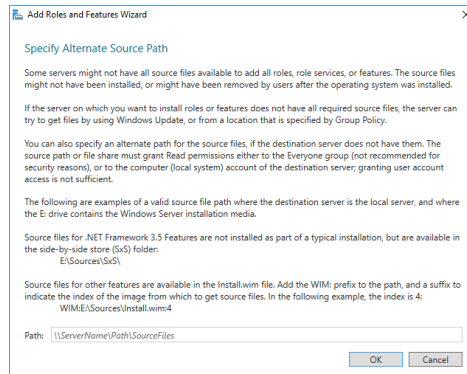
Add Roles and Features Wizard

Specify Alternate Source Path

Some servers might not have all source files available to add all roles, role services, or features. The source files might not have been installed, or might have been removed by users after the operating system was installed.

If the server on which you want to install roles or features does not have all required source files, the server can try to get files by using Windows Update, or from a location that is specified by Group Policy.

You can also specify an alternate path for the source files, if the destination server does not have them. The source path or file share must grant Read permissions either to the Everyone group (not recommended for security reasons), or to the computer (local system) account of the destination server; granting user account access is not sufficient.

The following are examples of a valid source file path where the destination server is the local server, and where the E: drive contains the Windows Server installation media.

Source files for .NET Framework 3.5 Features are not installed as part of a typical installation, but are available in the side-by-side store (SxS) folder:
E:\Sources\SxS\

Source files for other features are available in the Install.wim file. Add the WIM: prefix to the path, and a suffix to indicate the index of the image from which to get source files. In the following example, the index is 4:
WIM:E:\Sources\Install.wim:4

Path: \\ServerName\Path\SourceFiles

OK Cancel